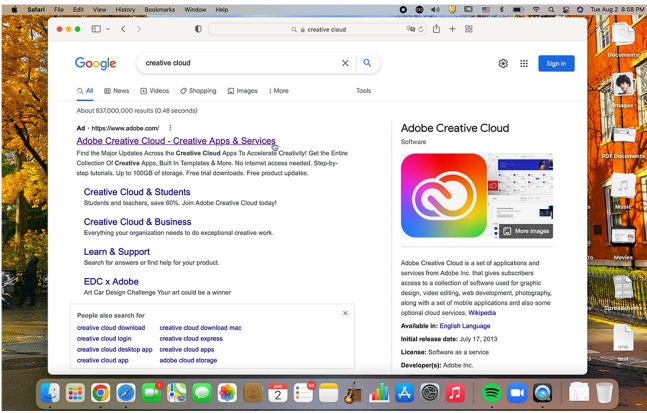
Safari File Edit View History Bookmarks Window Help
Tue Aug 2 8:58 PM

creative cloud

Google
creative cloud
Sign in

All News Videos Shopping Images More Tools

About 837,000,000 results (0.48 seconds)

Ad · https://www.adobe.com/
Adobe Creative Cloud - Creative Apps & Services
Find the Major Updates Across the Creative Cloud Apps To Accelerate Creativity! Get the Entire Collection Of Creative Apps, Built In Templates & More. No internet access needed. Step-by-step tutorials. Up to 100GB of storage. Free product updates.

Creative Cloud & Students
Students and teachers, save 60%. Join Adobe Creative Cloud today!

Creative Cloud & Business
Everything your organization needs to do exceptional creative work.

Learn & Support
Search for answers or find help for your product.

EDC x Adobe
Art Car Design Challenge Your art could be a winner

People also search for
creative cloud download
creative cloud download mac
creative cloud login
creative cloud express
creative cloud desktop app
creative cloud apps
creative cloud app
adobe cloud storage

Adobe Creative Cloud
Software

More images

Adobe Creative Cloud is a set of applications and services from Adobe Inc. that gives subscribers access to a collection of software used for graphic design, video editing, web development, photography, along with a set of mobile applications and also some optional cloud services. Wikipedia

Available in: English Language
Initial release date: July 17, 2013
License: Software as a service
Developer(s): Adobe Inc.

Documents
Images
PDF Documents
Music
Movies
Spreadsheets
test

AUG 2